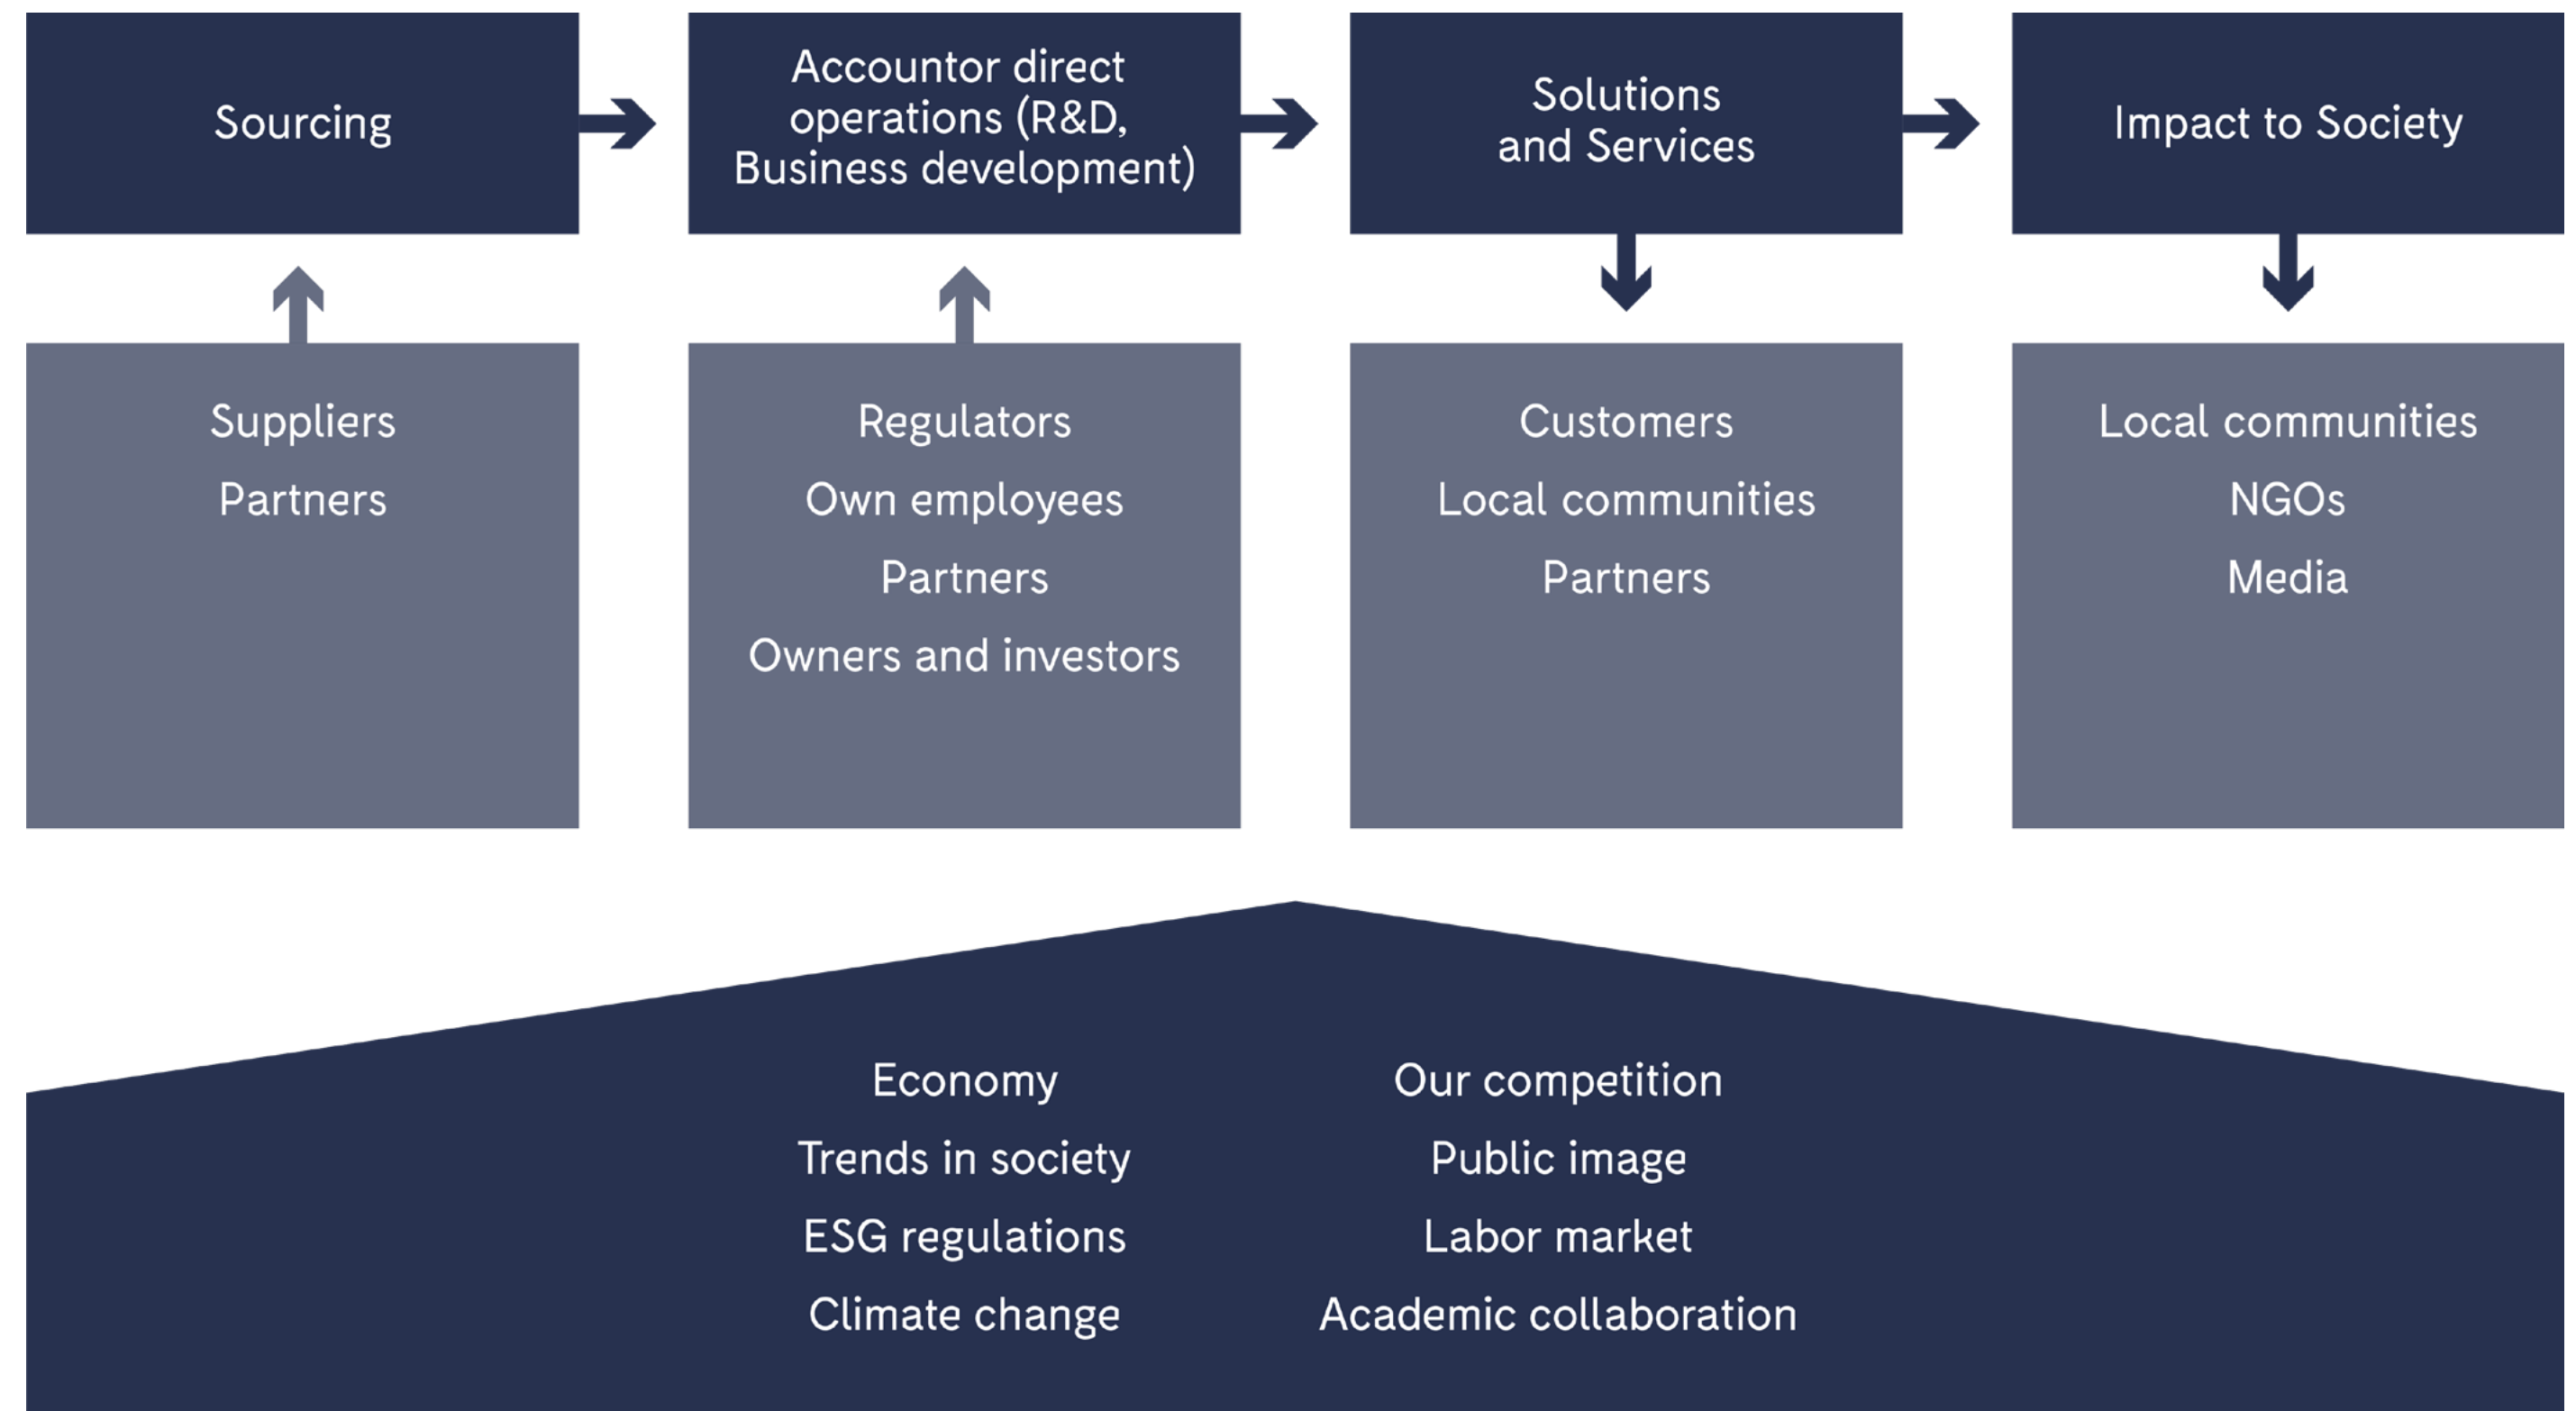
Sourcing

Accountor direct operations (R&D, Business development)

Solutions and Services

Impact to Society

Suppliers
Partners

Regulators
Own employees
Partners
Owners and investors

Customers
Local communities
Partners

Local communities
NGOs
Media

Economy
Trends in society
ESG regulations
Climate change

Our competition
Public image
Labor market
Academic collaboration